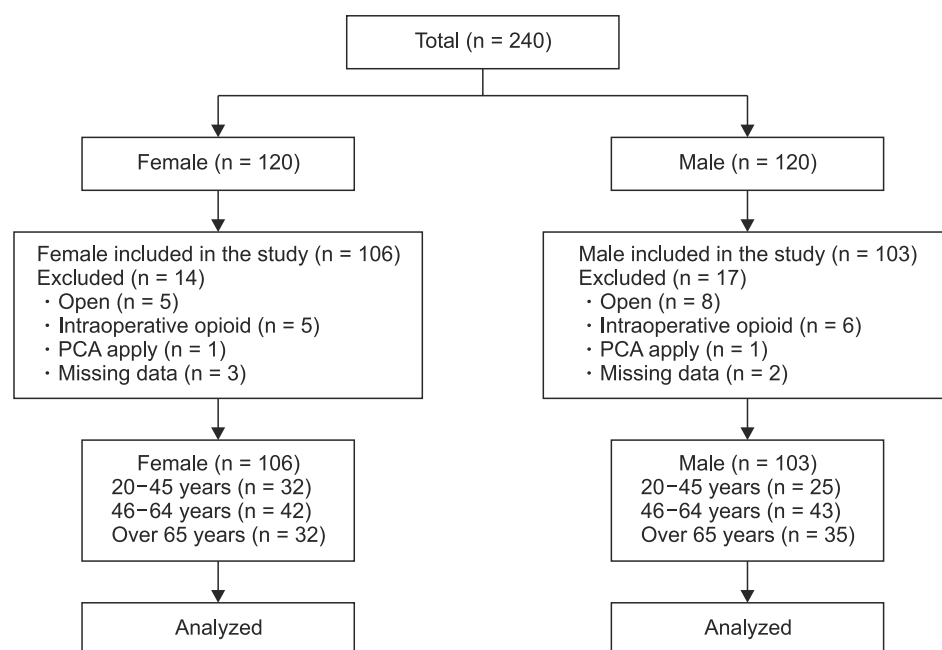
Total (n = 240)

Female (n = 120)

Male (n = 120)

Female included in the study (n = 106)
Excluded (n = 14)
・Open (n = 5)
・Intraoperative opioid (n = 5)
・PCA apply (n = 1)
・Missing data (n = 3)

Male included in the study (n = 103)
Excluded (n = 17)
・Open (n = 8)
・Intraoperative opioid (n = 6)
・PCA apply (n = 1)
・Missing data (n = 2)

Female (n = 106)
20−45 years (n = 32)
46−64 years (n = 42)
Over 65 years (n = 32)

Male (n = 103)
20−45 years (n = 25)
46−64 years (n = 43)
Over 65 years (n = 35)

Analyzed

Analyzed